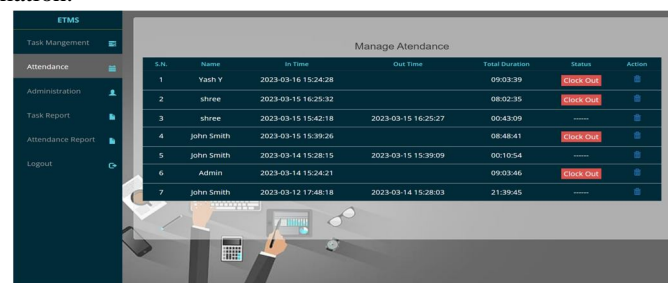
ETMS

Task Mangement

Attendance

Administration

Task Report

Attendance Report

Logout

Manage Atendance

| S.N. | Name | In Time | Out Time | Total Duration | Status | Action |
|---|---|---|---|---|---|---|
| 1 | Yash Y | 2023-03-16 15:24:28 | | 09:03:39 | Clock Out | |
| 2 | shree | 2023-03-15 16:25:32 | | 08:02:35 | Clock Out | |
| 3 | shree | 2023-03-15 15:42:18 | 2023-03-15 16:25:27 | 00:43:09 | ------ | |
| 4 | John Smith | 2023-03-15 15:39:26 | | 08:48:41 | Clock Out | |
| 5 | John Smith | 2023-03-14 15:28:15 | 2023-03-15 15:39:09 | 00:10:54 | ------ | |
| 6 | Admin | 2023-03-14 15:24:21 | | 09:03:46 | Clock Out | |
| 7 | John Smith | 2023-03-12 17:48:18 | 2023-03-14 15:28:03 | 21:39:45 | ------ | |